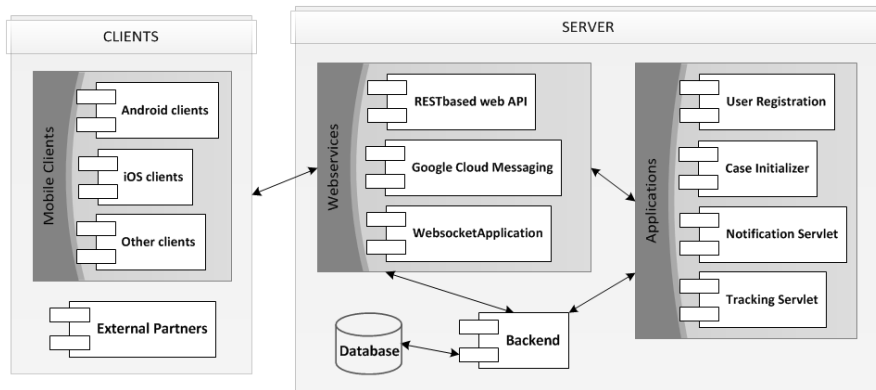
CLIENTS

Mobile Clients

Android clients

iOS clients

Other clients

External Partners

SERVER

Webservices

RESTbased web API

Google Cloud Messaging

WebsocketApplication

Applications

User Registration

Case Initializer

Notification Servlet

Tracking Servlet

Database

Backend